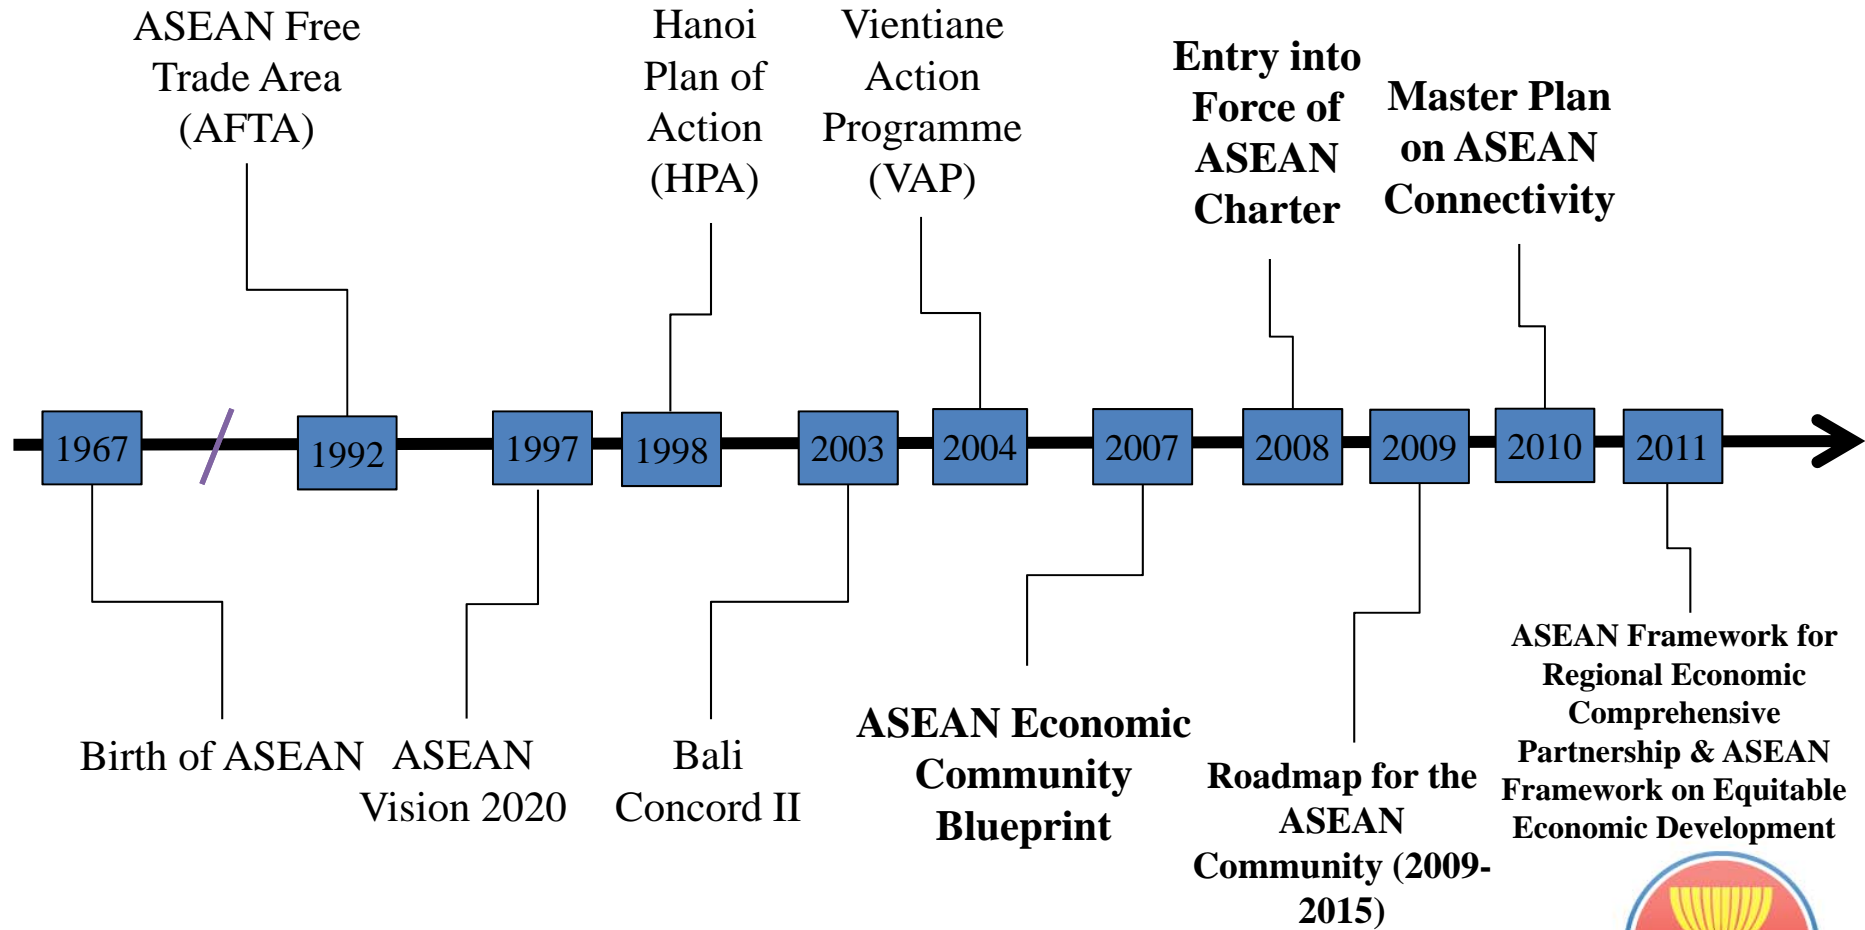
ASEAN Free Trade Area (AFTA)

Hanoi Plan of Action (HPA)

Vientiane Action Programme (VAP)

Entry into Force of ASEAN Charter

Master Plan on ASEAN Connectivity

1967

1992

1997

1998

2003

2004

2007

2008

2009

2010

2011

Birth of ASEAN

ASEAN Vision 2020

Bali Concord II

ASEAN Economic Community Blueprint

Roadmap for the ASEAN Community (2009-2015)

ASEAN Framework for Regional Economic Comprehensive Partnership & ASEAN Framework on Equitable Economic Development